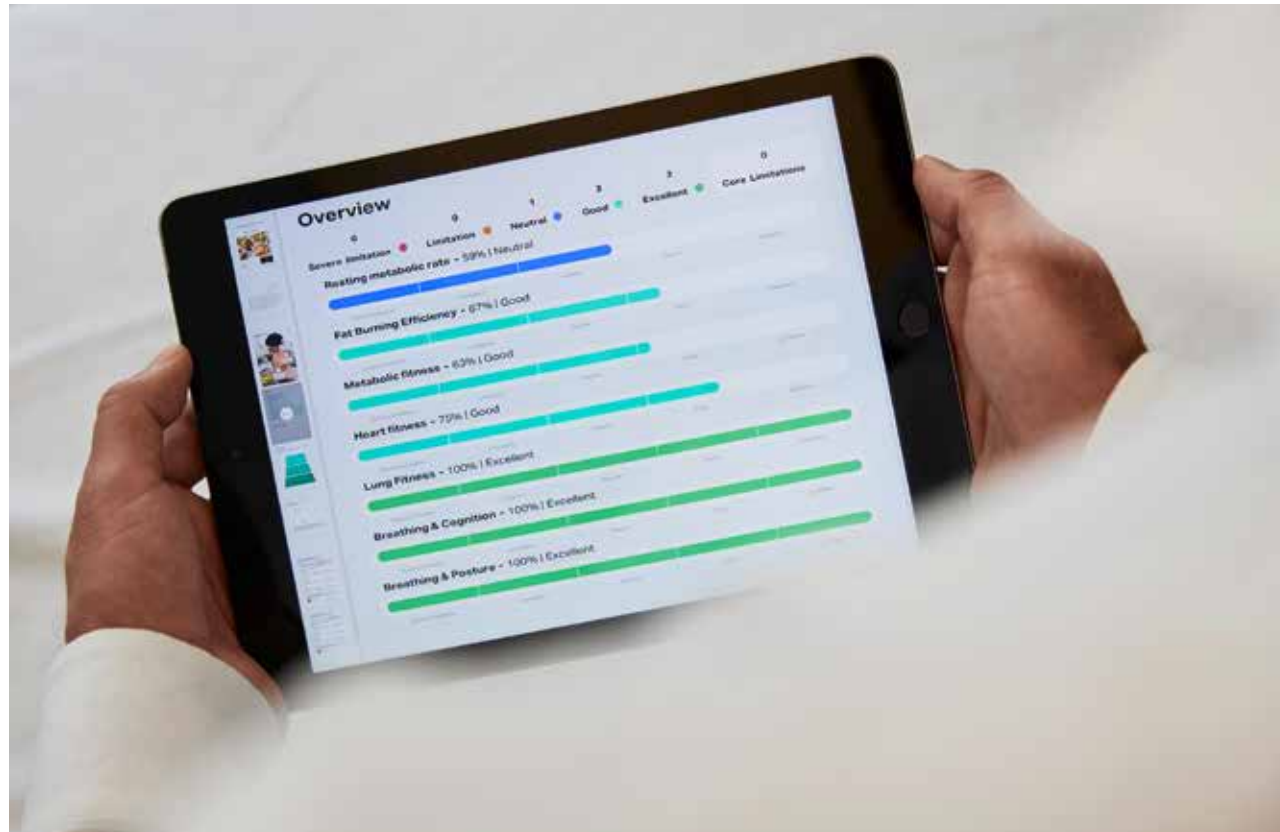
Overview

0 Severe limitation
0 Limitation
1 Neutral
3 Good
3 Excellent
0 Core Limitations

Resting metabolic rate - 59% | Neutral

Fat Burning Efficiency - 67% | Good

Metabolic fitness - 63% | Good

Heart fitness - 72% | Good

Lung Fitness - 100% | Excellent

Breathing & Cognition - 100% | Excellent

Breathing & Posture - 100% | Excellent